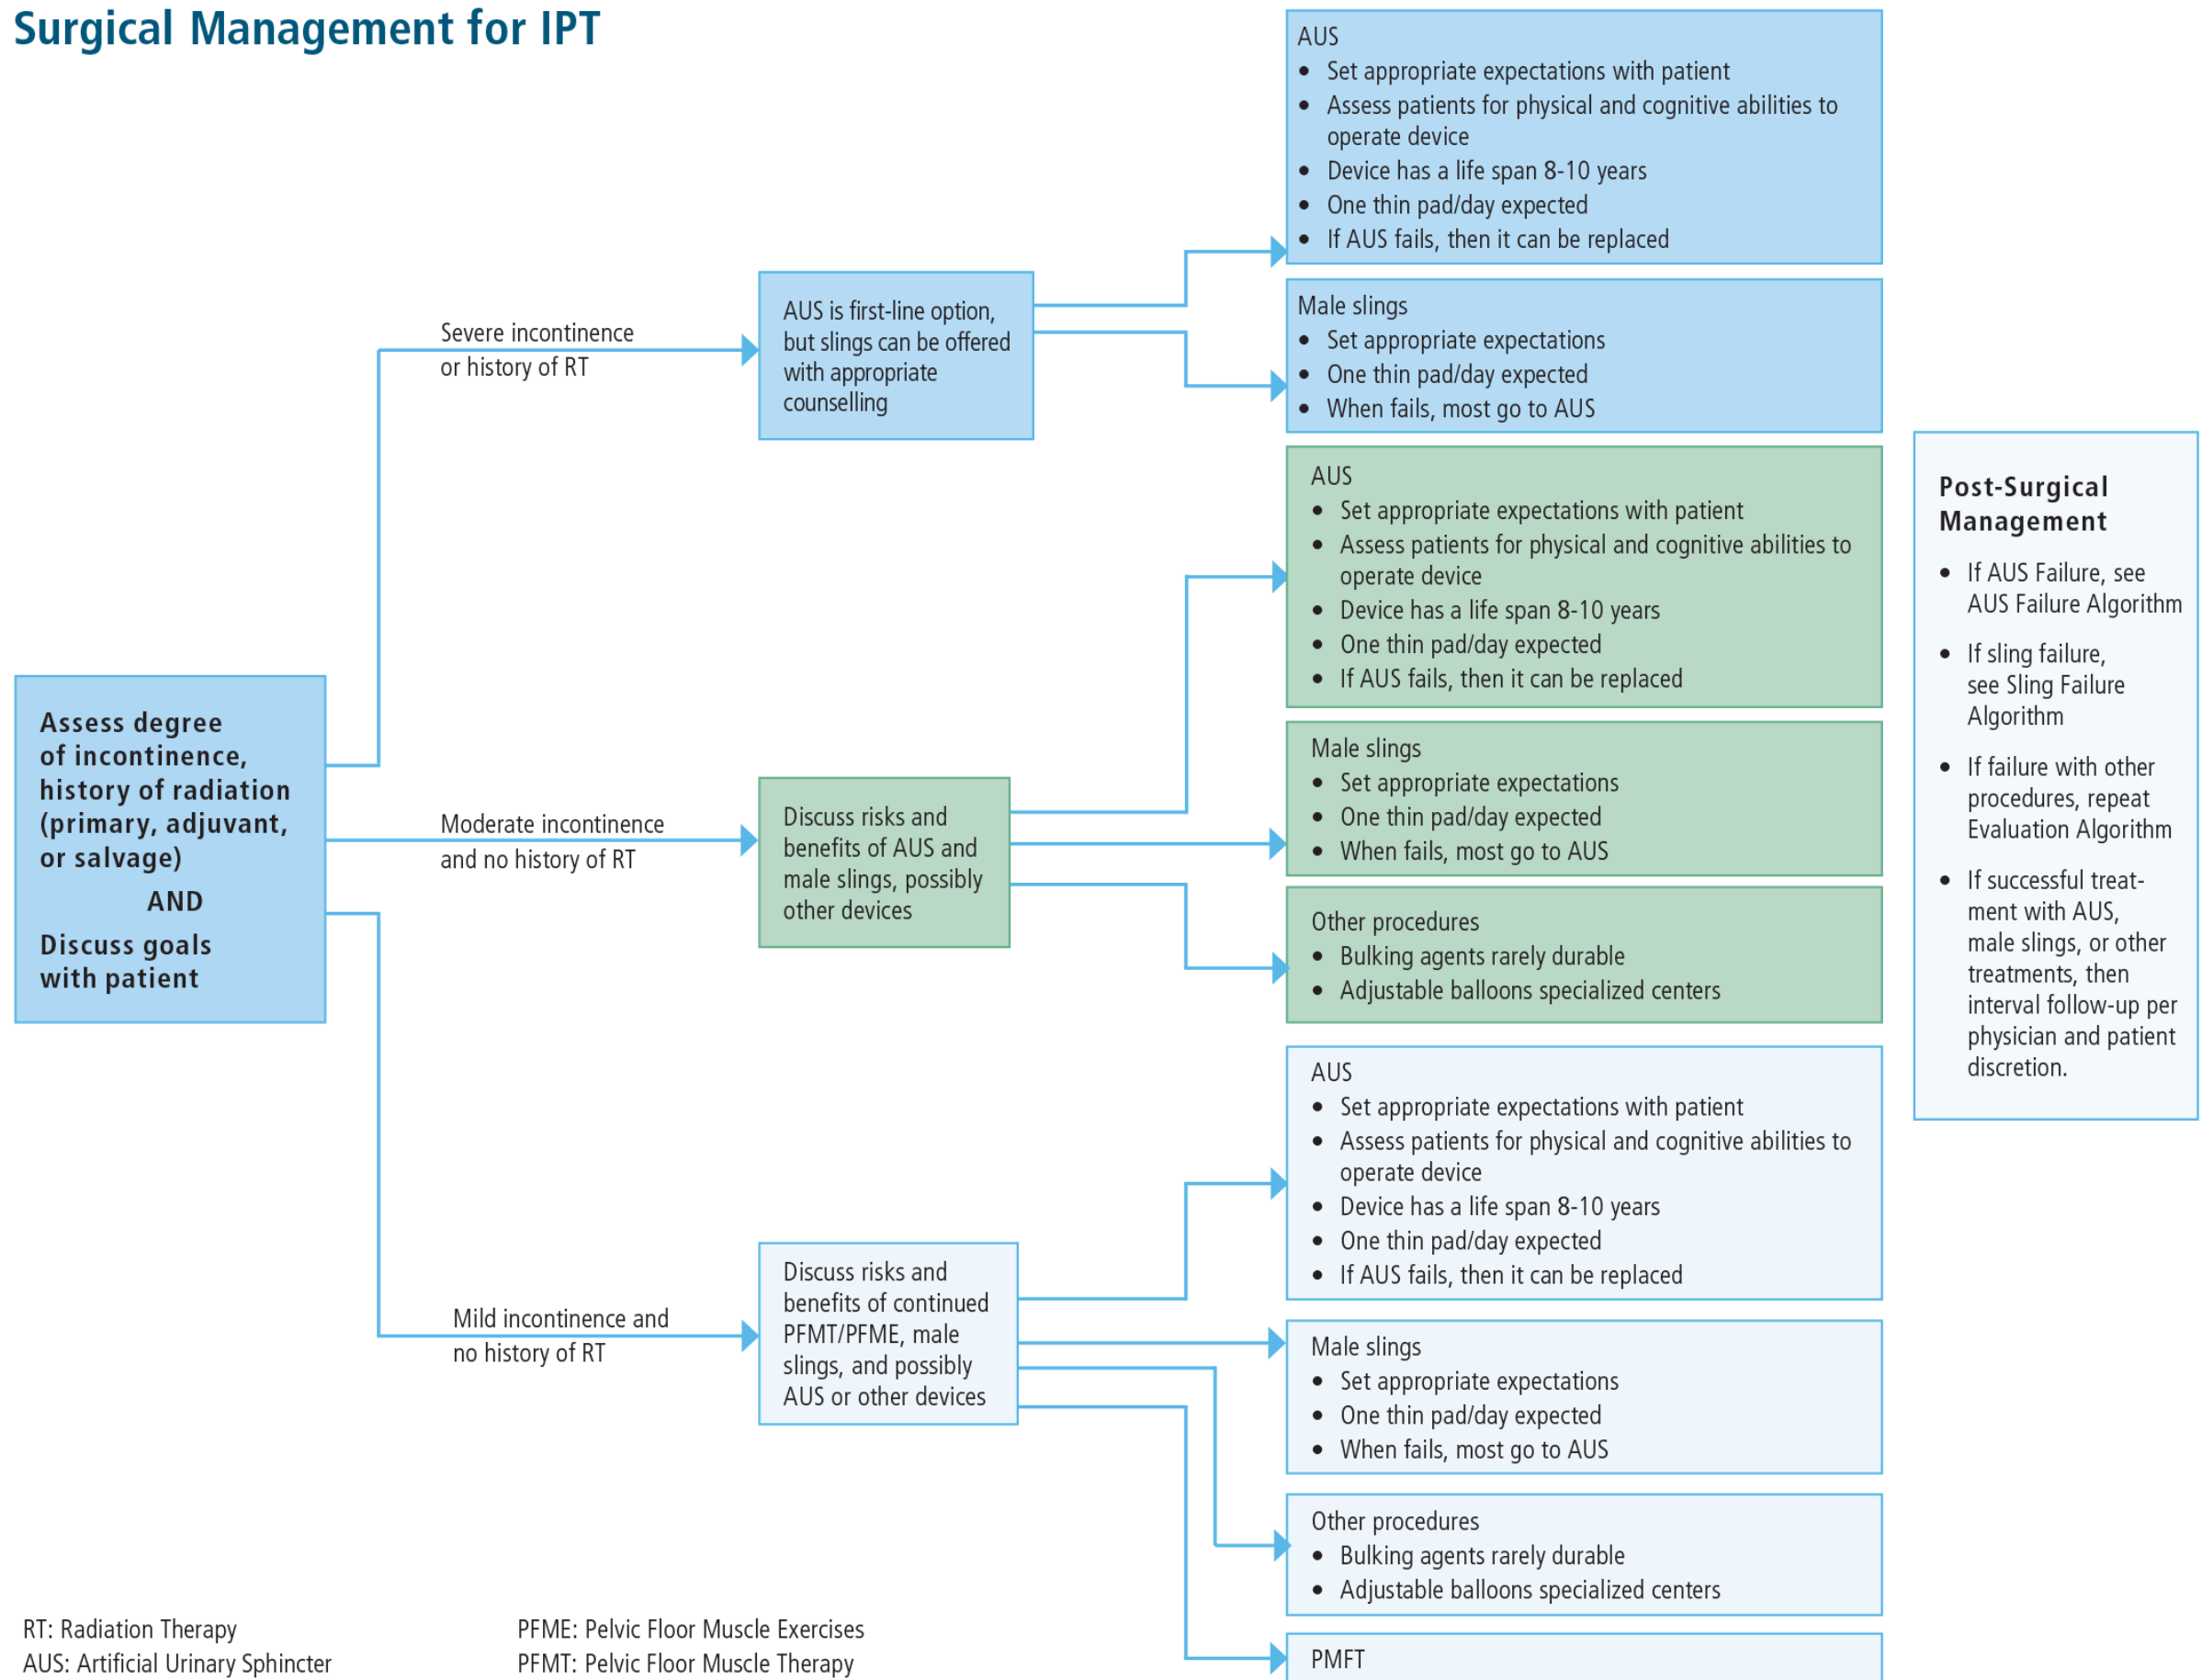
Surgical Management for IPT

Assess degree of incontinence, history of radiation (primary, adjuvant, or salvage)

AND

Discuss goals with patient

Severe incontinence or history of RT

AUS is first-line option, but slings can be offered with appropriate counselling

AUS
- Set appropriate expectations with patient
- Assess patients for physical and cognitive abilities to operate device
- Device has a life span 8-10 years
- One thin pad/day expected
- If AUS fails, then it can be replaced

Male slings
- Set appropriate expectations
- One thin pad/day expected
- When fails, most go to AUS

Moderate incontinence and no history of RT

Discuss risks and benefits of AUS and male slings, possibly other devices

AUS
- Set appropriate expectations with patient
- Assess patients for physical and cognitive abilities to operate device
- Device has a life span 8-10 years
- One thin pad/day expected
- If AUS fails, then it can be replaced

Male slings
- Set appropriate expectations
- One thin pad/day expected
- When fails, most go to AUS

Other procedures
- Bulking agents rarely durable
- Adjustable balloons specialized centers

Mild incontinence and no history of RT

Discuss risks and benefits of continued PFMT/PFME, male slings, and possibly AUS or other devices

AUS
- Set appropriate expectations with patient
- Assess patients for physical and cognitive abilities to operate device
- Device has a life span 8-10 years
- One thin pad/day expected
- If AUS fails, then it can be replaced

Male slings
- Set appropriate expectations
- One thin pad/day expected
- When fails, most go to AUS

Other procedures
- Bulking agents rarely durable
- Adjustable balloons specialized centers

PMFT

Post-Surgical Management
- If AUS Failure, see AUS Failure Algorithm
- If sling failure, see Sling Failure Algorithm
- If failure with other procedures, repeat Evaluation Algorithm
- If successful treatment with AUS, male slings, or other treatments, then interval follow-up per physician and patient discretion.

RT: Radiation Therapy
AUS: Artificial Urinary Sphincter

PFME: Pelvic Floor Muscle Exercises
PFMT: Pelvic Floor Muscle Therapy